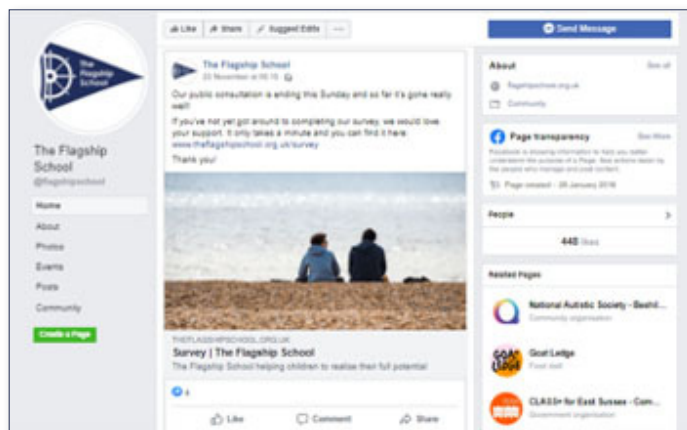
The Flagship School

The Flagship School
@flagshipschool

Home
About
Photos
Events
Posts
Community
Create a Page

Like | Share | Suggest Edits | ···

The Flagship School
23 November at 16:15

Our public consultation is ending this Sunday and so far it's gone really well!

If you've not yet got around to completing our survey, we would love your support. It only takes a minute and you can find it here: www.theflagshipschool.org.uk/survey

Thank you!

THEFLAGSHIPSCHOOL.ORG.UK
Survey | The Flagship School
The Flagship School helping children to realise their full potential

4

Like | Comment | Share

Send Message

About
See all
flagshipschool.org.uk
Community

Page transparency
See More
Facebook is showing information to help you better understand the purpose of a Page. See actions taken by the people who manage and post content.
Page created - 28 January 2016

People
448 likes

Related Pages

National Autistic Society - Beshil...
Community organisation

Goat Lodge
Food stall

CLASS+ for East Sussex - Com...
Government organisation